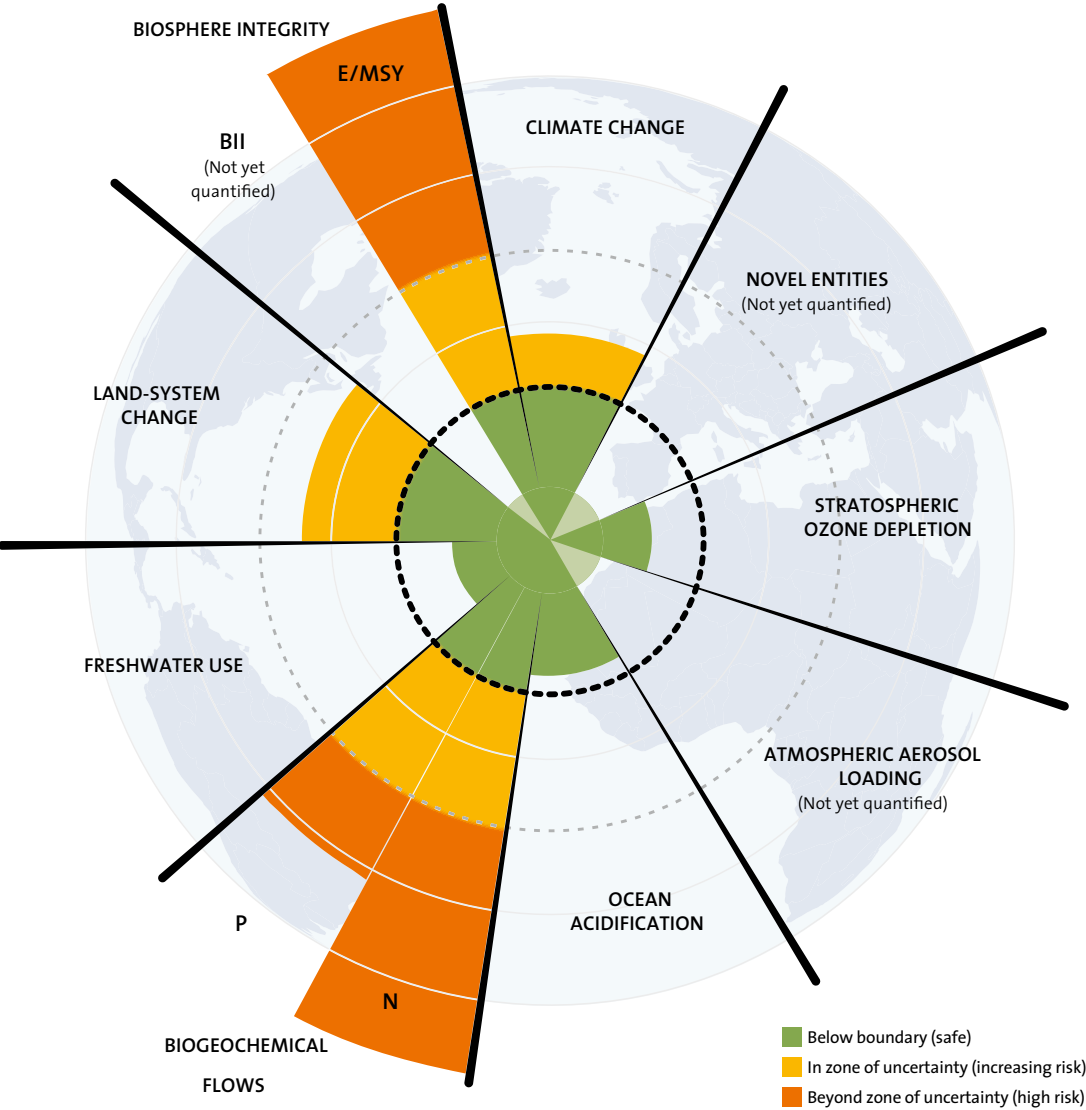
BIOSPHERE INTEGRITY

E/MSY

BII
(Not yet quantified)

CLIMATE CHANGE

NOVEL ENTITIES
(Not yet quantified)

STRATOSPHERIC OZONE DEPLETION

LAND-SYSTEM CHANGE

FRESHWATER USE

ATMOSPHERIC AEROSOL LOADING
(Not yet quantified)

OCEAN ACIDIFICATION

P

N

BIOGEOCHEMICAL FLOWS

Below boundary (safe)
In zone of uncertainty (increasing risk)
Beyond zone of uncertainty (high risk)